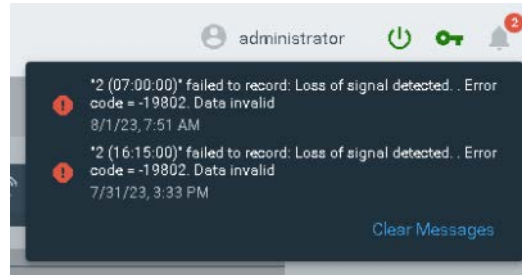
administrator

2

"2 (07:00:00)" failed to record: Loss of signal detected. . Error code = -19802. Data invalid
8/1/23, 7:51 AM

"2 (16:15:00)" failed to record: Loss of signal detected. . Error code = -19802. Data invalid
7/31/23, 3:33 PM

Clear Messages